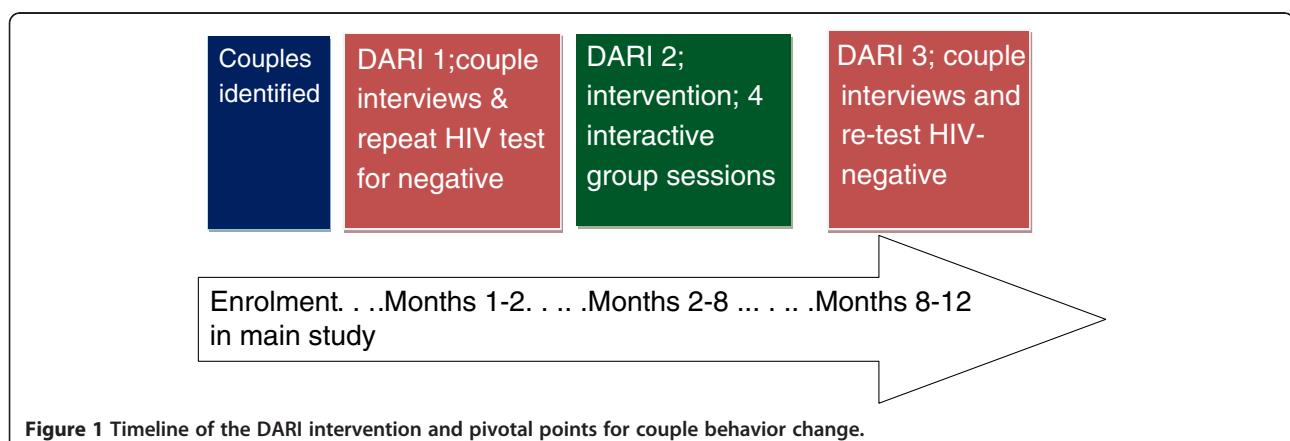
Couples identified

DARI 1;couple interviews & repeat HIV test for negative

DARI 2; intervention; 4 interactive group sessions

DARI 3; couple interviews and re-test HIV-negative

Enrolment. . ..Months 1-2. . .. .Months 2-8 ... . .. .Months 8-12 in main study

**Figure 1 Timeline of the DARI intervention and pivotal points for couple behavior change.**